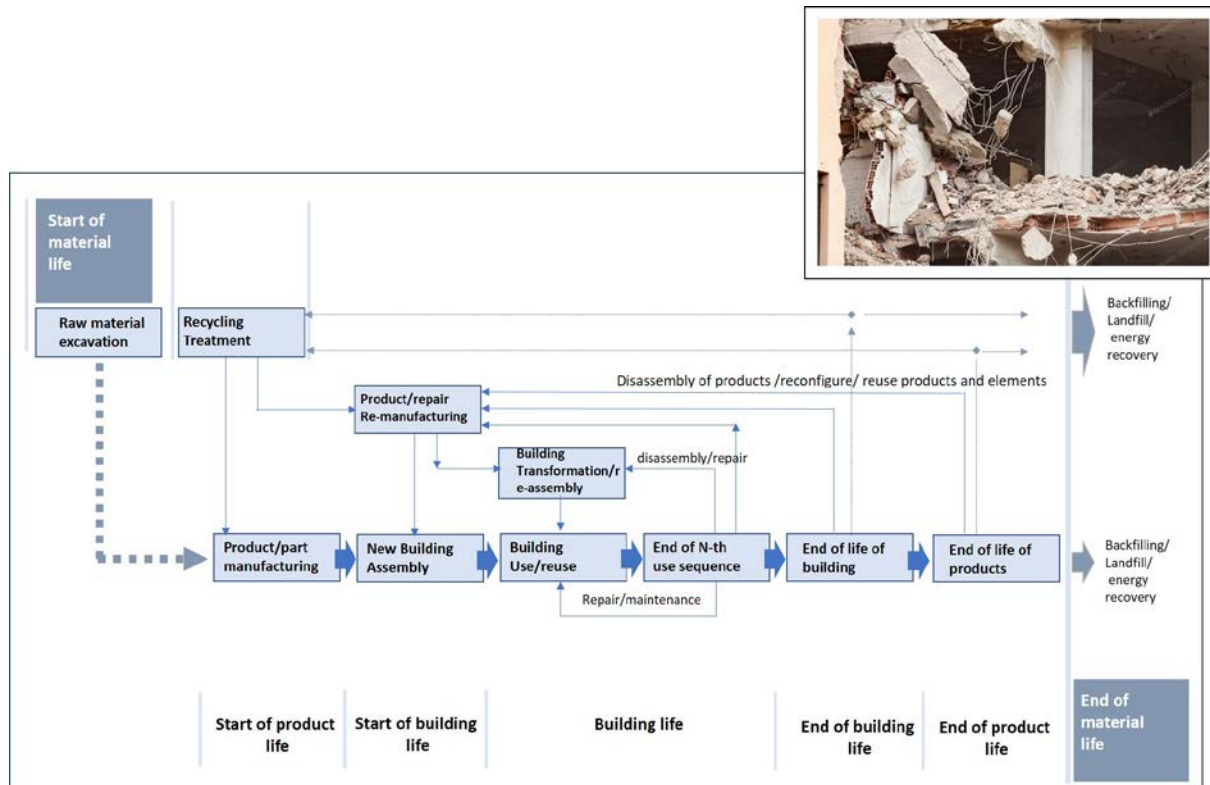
Start of material life

Raw material excavation

Recycling Treatment

Backfilling/ Landfill/ energy recovery

Disassembly of products /reconfigure/ reuse products and elements

Product/repair Re-manufacturing

Building Transformation/re-assembly

disassembly/repair

Product/part manufacturing

New Building Assembly

Building Use/reuse

End of N-th use sequence

End of life of building

End of life of products

Backfilling/ Landfill/ energy recovery

Repair/maintenance

Start of product life

Start of building life

Building life

End of building life

End of product life

End of material life